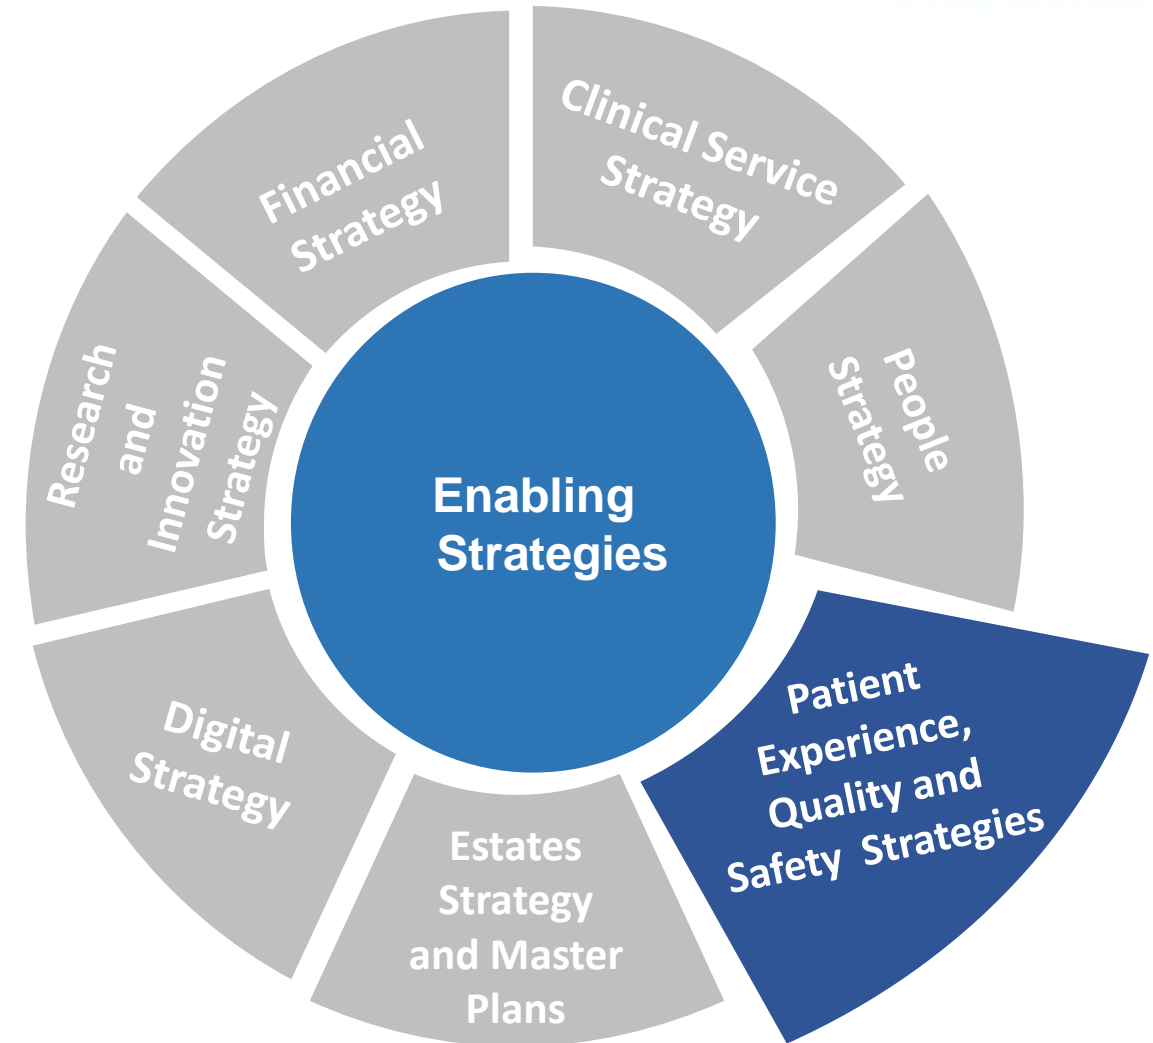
Enabling Strategies

Clinical Service Strategy

People Strategy

Patient Experience, Quality and Safety Strategies

Estates Strategy and Master Plans

Digital Strategy

Research and Innovation Strategy

Financial Strategy